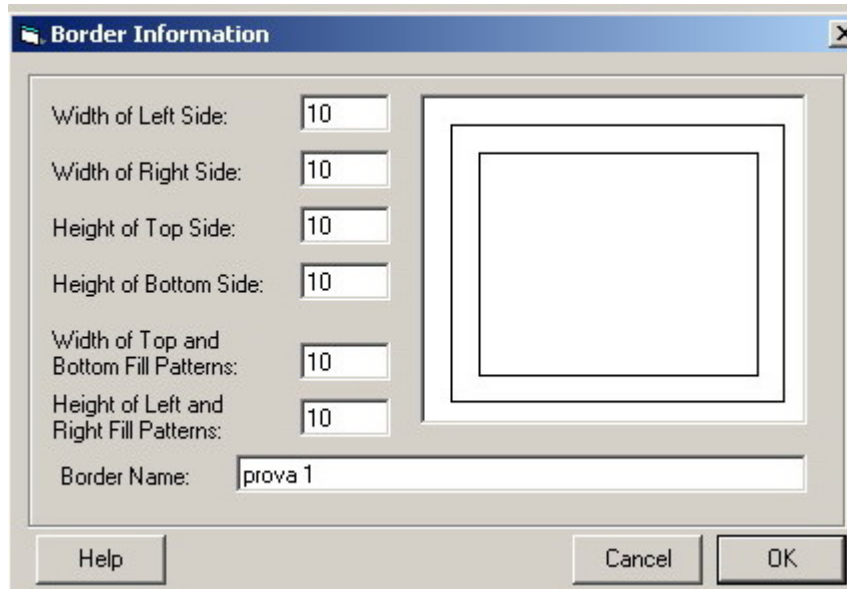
Border Information

Width of Left Side: 10

Width of Right Side: 10

Height of Top Side: 10

Height of Bottom Side: 10

Width of Top and Bottom Fill Patterns: 10

Height of Left and Right Fill Patterns: 10

Border Name: prova 1

Help

Cancel

OK